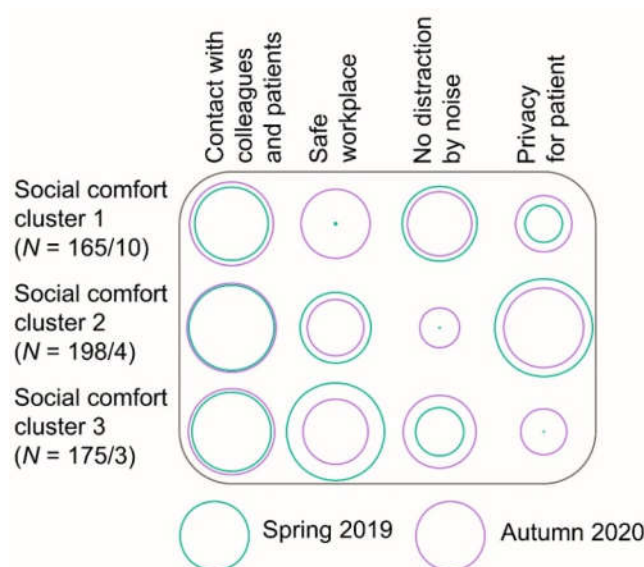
Contact with colleagues and patients

Safe workplace

No distraction by noise

Privacy for patient

Social comfort cluster 1 ($N$ = 165/10)

Social comfort cluster 2 ($N$ = 198/4)

Social comfort cluster 3 ($N$ = 175/3)

Spring 2019

Autumn 2020